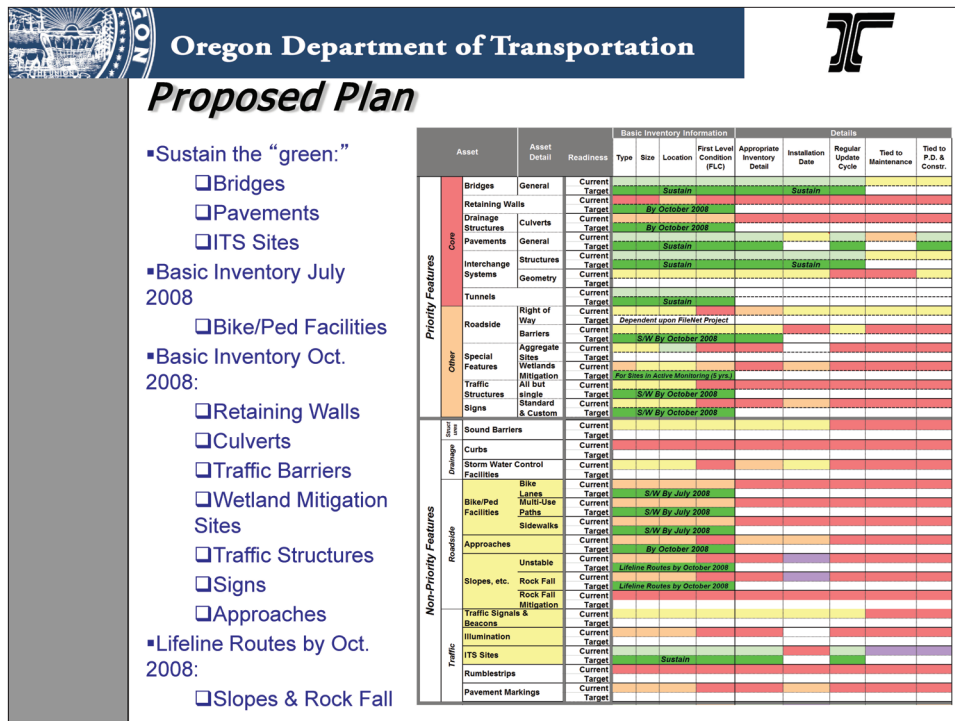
Oregon Department of Transportation

Proposed Plan

▪Sustain the "green:"
❑Bridges
❑Pavements
❑ITS Sites
▪Basic Inventory July 2008
❑Bike/Ped Facilities
▪Basic Inventory Oct. 2008:
❑Retaining Walls
❑Culverts
❑Traffic Barriers
❑Wetland Mitigation Sites
❑Traffic Structures
❑Signs
❑Approaches
▪Lifeline Routes by Oct. 2008:
❑Slopes & Rock Fall

| Asset | | | Asset Detail | Readiness | Type | Size | Location | First Level Condition (FLC) | Appropriate Inventory Detail | Installation Date | Regular Update Cycle | Tied to Maintenance | Tied to P.D. & Constr. |
|---|---|---|---|---|---|---|---|---|---|---|---|---|---|
| Priority Features | Core | Bridges | General | Current / Target | Sustain | | | | Sustain | | | | |
| | | Retaining Walls | | Current / Target | By October 2008 | | | | | | | | |
| | | Drainage Structures | Culverts | Current / Target | By October 2008 | | | | | | | | |
| | | Pavements | General | Current / Target | Sustain | | | | | | | | |
| | | Interchange Systems | Structures | Current / Target | Sustain | | | | Sustain | | | | |
| | | | Geometry | Current / Target | | | | | | | | | |
| | | Tunnels | | Current / Target | Sustain | | | | | | | | |
| | Other | Roadside | Right of Way | Current / Target | Dependent upon FileNet Project | | | | | | | | |
| | | | Barriers | Current / Target | S/W By October 2008 | | | | | | | | |
| | | Special Features | Aggregate Sites | Current / Target | | | | | | | | | |
| | | | Wetlands Mitigation | Current / Target | For Sites in Active Monitoring (5 yrs.) | | | | | | | | |
| | | Traffic Structures | All but single | Current / Target | S/W By October 2008 | | | | | | | | |
| | | Signs | Standard & Custom | Current / Target | S/W By October 2008 | | | | | | | | |
| Non-Priority Features | Structures | Sound Barriers | | Current / Target | | | | | | | | | |
| | Drainage | Curbs | | Current / Target | | | | | | | | | |
| | | Storm Water Control Facilities | | Current / Target | | | | | | | | | |
| | Roadside | Bike/Ped Facilities | Bike Lanes | Current / Target | S/W By July 2008 | | | | | | | | |
| | | | Multi-Use Paths | Current / Target | S/W By July 2008 | | | | | | | | |
| | | | Sidewalks | Current / Target | S/W By July 2008 | | | | | | | | |
| | | Approaches | | Current / Target | By October 2008 | | | | | | | | |
| | | Slopes, etc. | Unstable | Current / Target | Lifeline Routes by October 2008 | | | | | | | | |
| | | | Rock Fall | Current / Target | Lifeline Routes by October 2008 | | | | | | | | |
| | | | Rock Fall Mitigation | Current / Target | | | | | | | | | |
| | Traffic | Traffic Signals & Beacons | | Current / Target | | | | | | | | | |
| | | Illumination | | Current / Target | | | | | | | | | |
| | | ITS Sites | | Current / Target | Sustain | | | | | | | | |
| | | Rumblestrips | | Current / Target | | | | | | | | | |
| | | Pavement Markings | | Current / Target | | | | | | | | | |